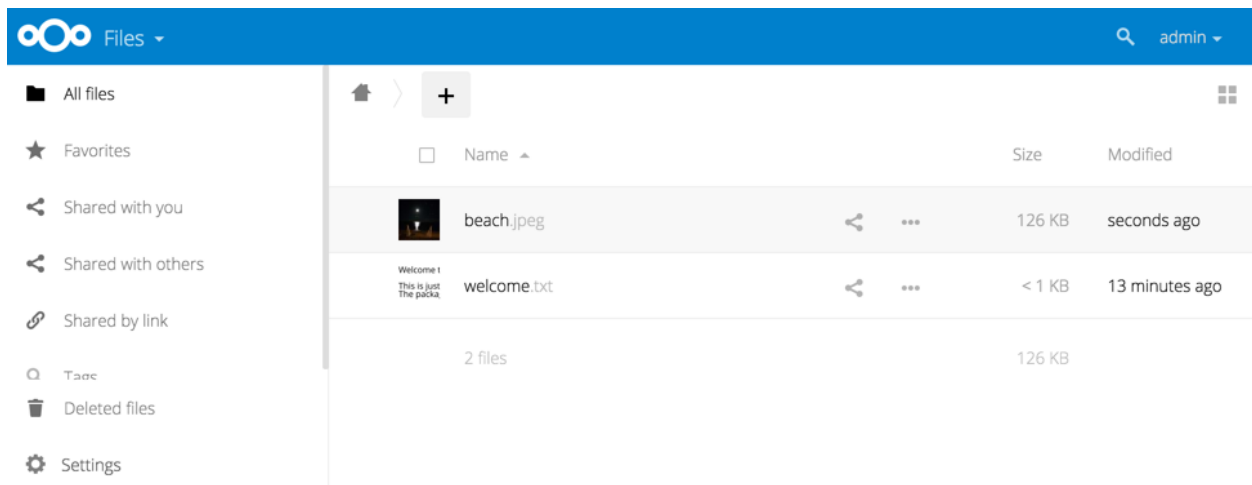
Files ▾

admin ▾

All files

Favorites

Shared with you

Shared with others

Shared by link

Tags

Deleted files

Settings

+

Name ▴

Size

Modified

beach.jpeg

126 KB

seconds ago

Welcome t
This is just
The packa

welcome.txt

< 1 KB

13 minutes ago

2 files

126 KB